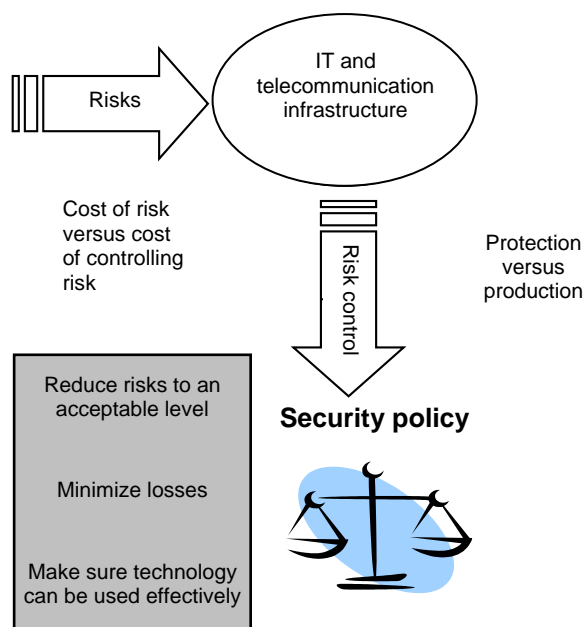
Risks

IT and telecommunication infrastructure

Cost of risk versus cost of controlling risk

Risk control

Protection versus production

Reduce risks to an acceptable level

Minimize losses

Make sure technology can be used effectively

Security policy